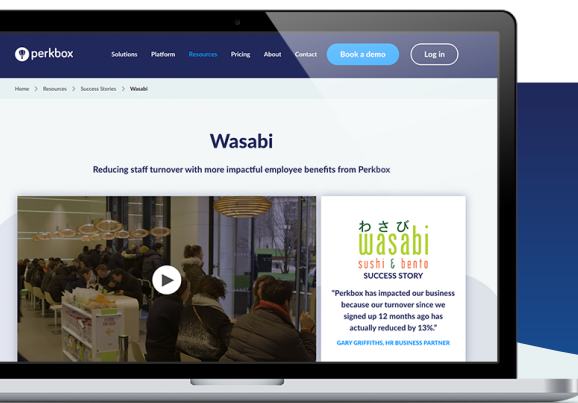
perkbox

Solutions Platform Resources Pricing About Contact Book a demo Log in

Home > Resources > Success Stories > Wasabi

Wasabi

Reducing staff turnover with more impactful employee benefits from Perkbox

わさび
wasabi
sushi & bento
SUCCESS STORY

"Perkbox has impacted our business because our turnover since we signed up 12 months ago has actually reduced by 13%."

GARY GRIFFITHS, HR BUSINESS PARTNER